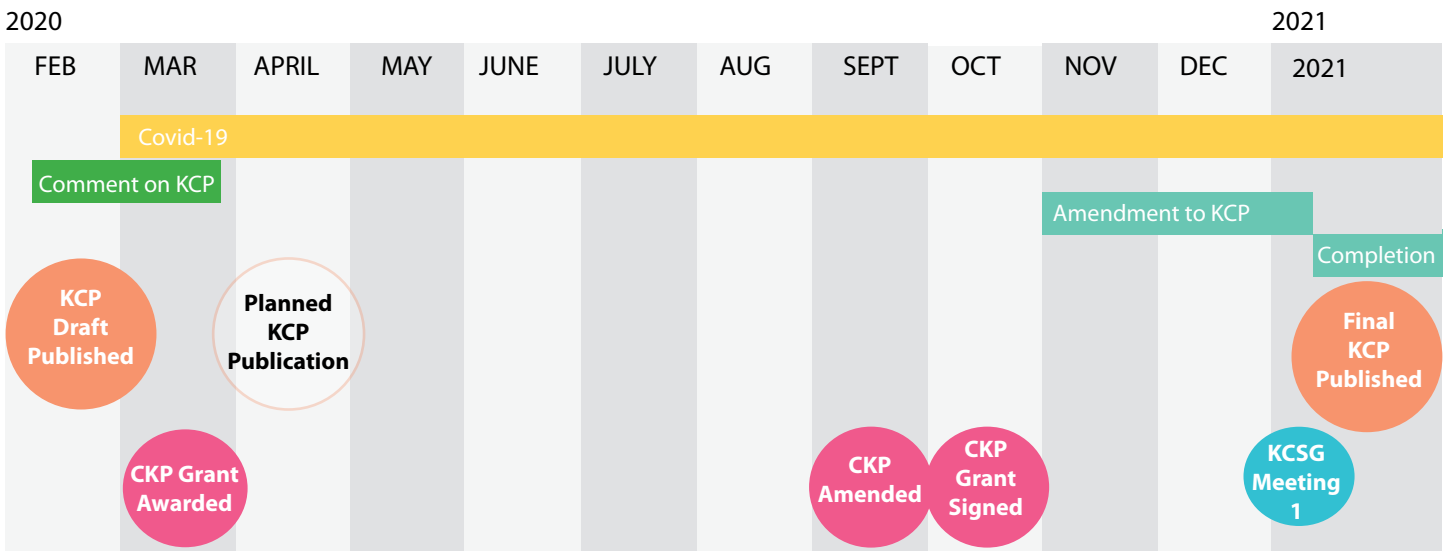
2020

2021

| FEB | MAR | APRIL | MAY | JUNE | JULY | AUG | SEPT | OCT | NOV | DEC | 2021 |
|---|---|---|---|---|---|---|---|---|---|---|---|

Covid-19

Comment on KCP

Amendment to KCP

Completion

KCP Draft Published

Planned KCP Publication

Final KCP Published

CKP Grant Awarded

CKP Amended

CKP Grant Signed

KCSG Meeting 1